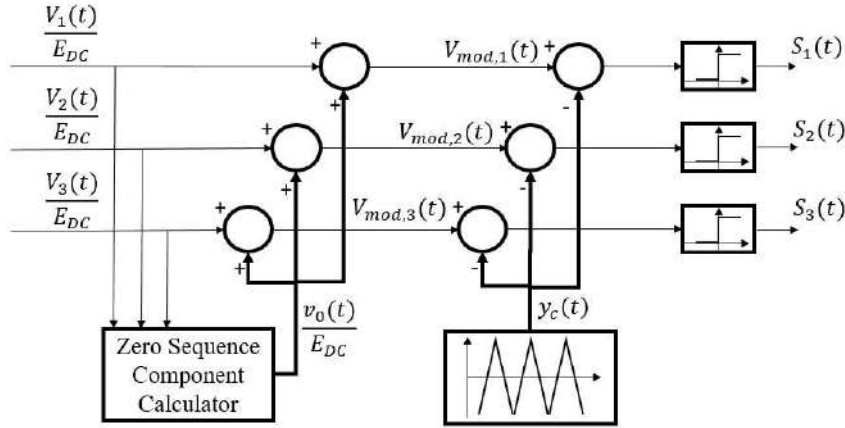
$\frac{V_1(t)}{E_{DC}}$

$\frac{V_2(t)}{E_{DC}}$

$\frac{V_3(t)}{E_{DC}}$

+

+

+

+

+

+

$V_{mod,1}(t)$ +

-

$V_{mod,2}(t)$ +

-

$V_{mod,3}(t)$ +

-

$S_1(t)$

$S_2(t)$

$S_3(t)$

$\frac{v_0(t)}{E_{DC}}$

$y_c(t)$

Zero Sequence Component Calculator